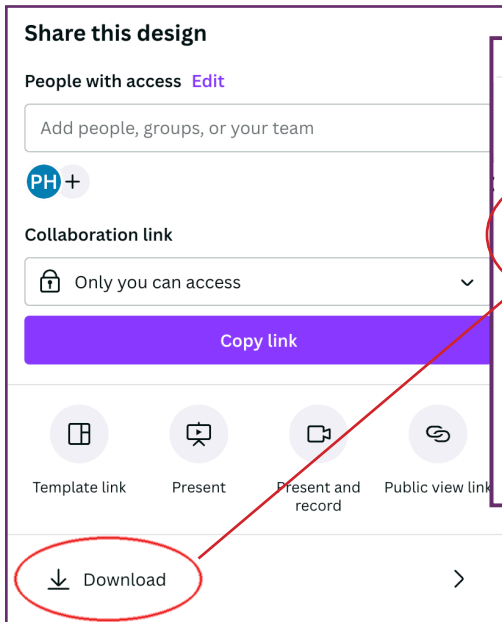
Share this design

People with access Edit

Add people, groups, or your team

PH +

Collaboration link

Only you can access

Copy link

Template link

Present

Present and record

Public view link

Download